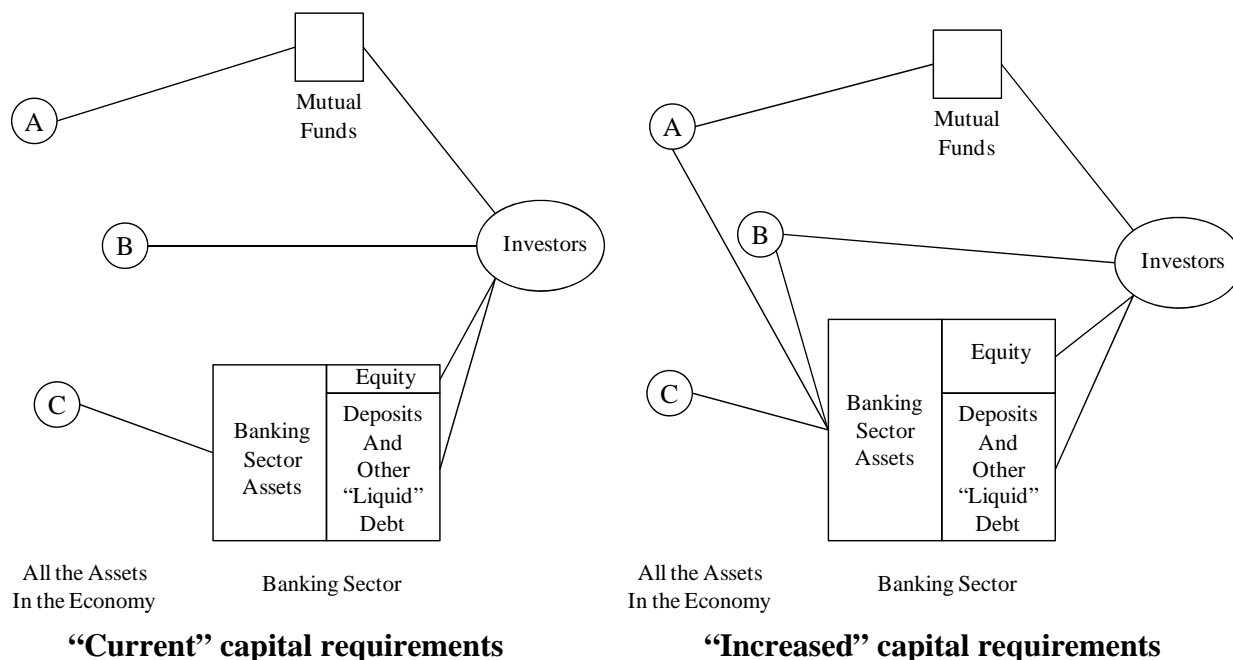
A

Mutual Funds

B

Investors

C

Banking Sector Assets

Equity

Deposits And Other "Liquid" Debt

All the Assets In the Economy

Banking Sector

**"Current" capital requirements**

A

Mutual Funds

B

Investors

C

Banking Sector Assets

Equity

Deposits And Other "Liquid" Debt

All the Assets In the Economy

Banking Sector

**"Increased" capital requirements**